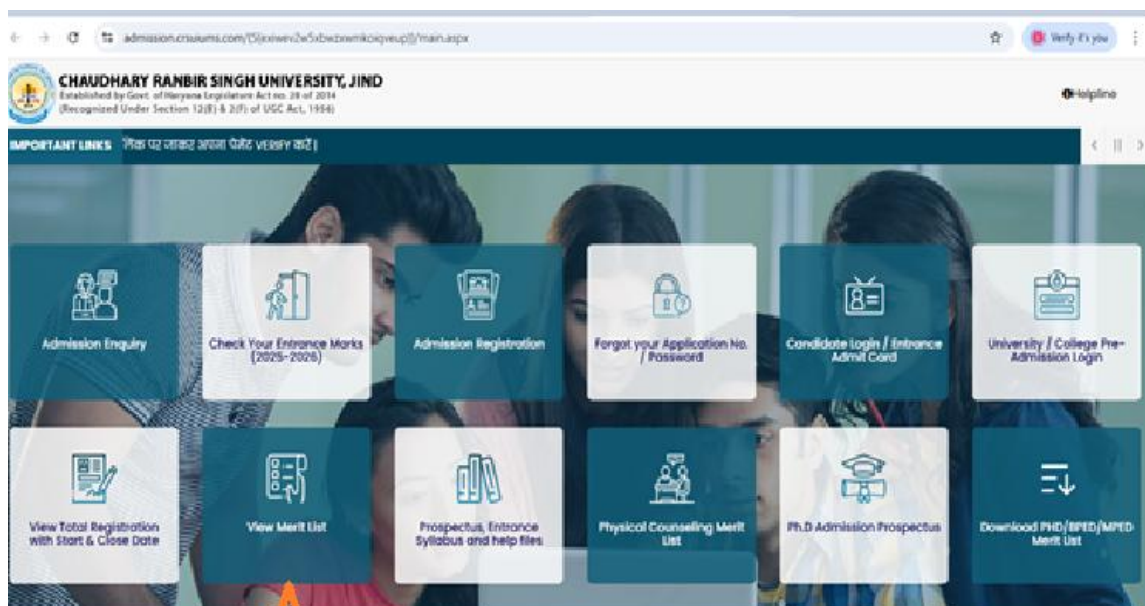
admission.crsuums.com/(S(exiwev2w5xbwzxwmkoqveup))/main.aspx

Verify it's you

CHAUDHARY RANBIR SINGH UNIVERSITY, JIND
Established by Govt. of Haryana Legislature Act no. 28 of 2014
(Recognized Under Section 12(B) & 2(f) of UGC Act, 1956)

Helpline

IMPORTANT LINKS लिंक पर जाकर अपना फीस VERIFY करें।

Admission Enquiry

Check Your Entrance Marks (2025-2026)

Admission Registration

Forgot your Application No. / Password

Candidate Login / Entrance Admit Card

University / College Pre-Admission Login

View Total Registration with Start & Close Date

View Merit List

Prospectus, Entrance Syllabus and help files

Physical Counselling Merit List

Ph.D Admission Prospectus

Download PHD/BPED/MPED Merit List